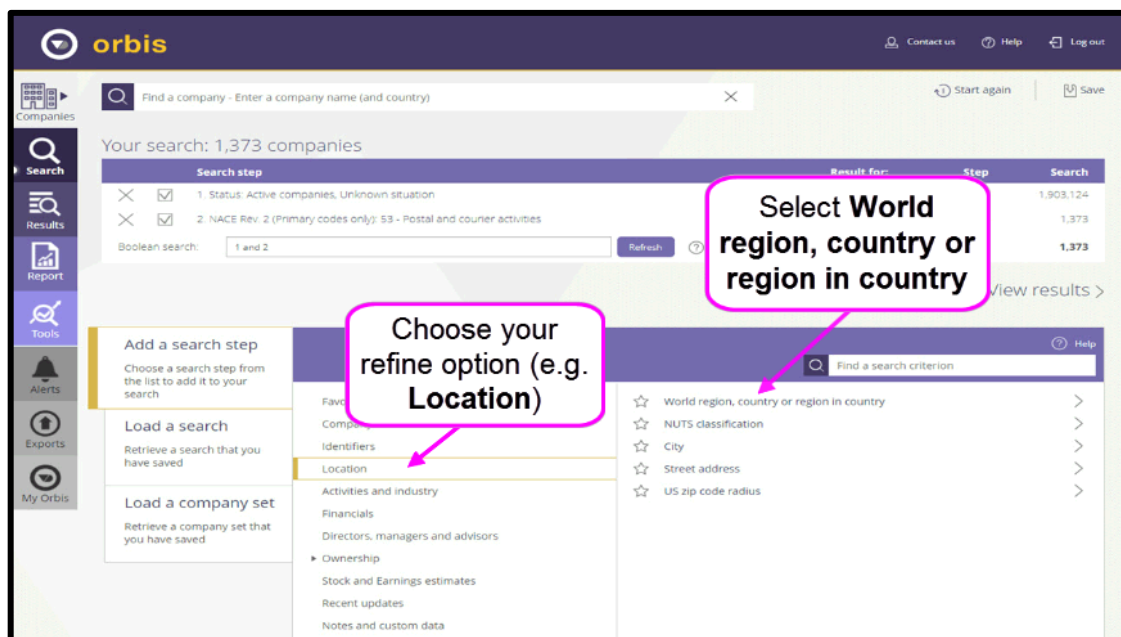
orbis

Contact us Help Log out

Companies

Find a company - Enter a company name (and country)

Start again Save

Search

Your search: 1,373 companies

Results

| Search step | Result for: | Step | Search |
|---|---|---|---|
| 1. Status: Active companies, Unknown situation | | | 1,903,124 |
| 2. NACE Rev. 2 (Primary codes only): 53 - Postal and courier activities | | | 1,373 |
| Boolean search: 1 and 2 Refresh | | | 1,373 |

Report

Select World region, country or region in country

View results >

Tools

Choose your refine option (e.g. Location)

Add a search step
Choose a search step from the list to add it to your search

Help

Alerts

Find a search criterion

Favo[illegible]
Compa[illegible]
Identifiers
Location
Activities and industry
Financials
Directors, managers and advisors
Ownership
Stock and Earnings estimates
Recent updates
Notes and custom data

World region, country or region in country
NUTS classification
City
Street address
US zip code radius

Exports

Load a search
Retrieve a search that you have saved

My Orbis

Load a company set
Retrieve a company set that you have saved